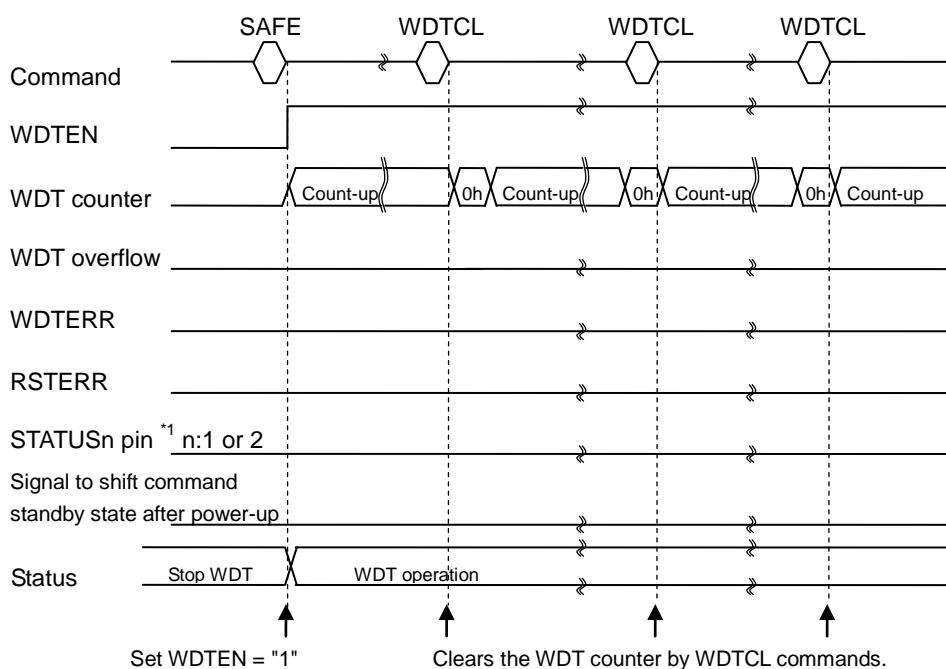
SAFE WDTCL WDTCL WDTCL

Command

WDTEN

WDT counter Count-up 0h Count-up 0h Count-up 0h Count-up

WDT overflow

WDTERR

RSTERR

STATUSn pin $^{*1}$ n:1 or 2

Signal to shift command standby state after power-up

Status Stop WDT WDT operation

Set WDTEN = "1"

Clears the WDT counter by WDTCL commands.